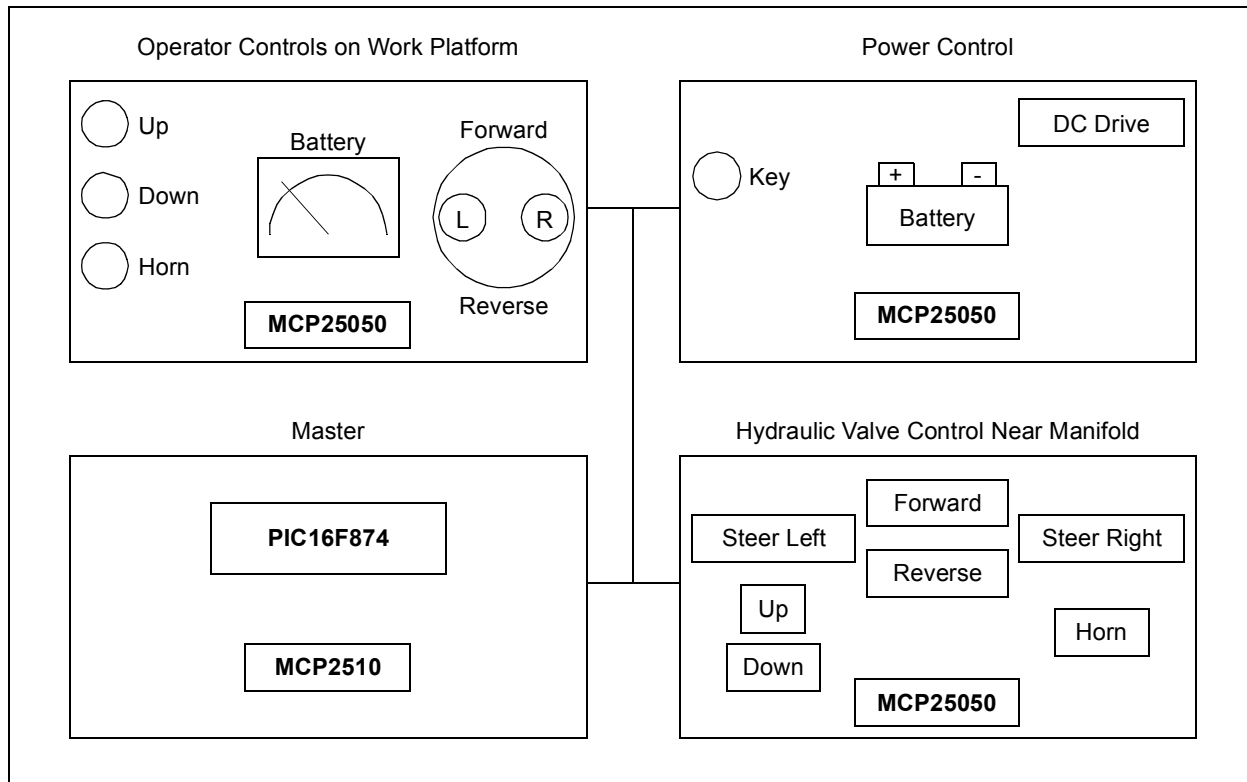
Operator Controls on Work Platform

Up

Down

Horn

Battery

Forward

L

R

Reverse

**MCP25050**

Power Control

DC Drive

Key

+

-

Battery

**MCP25050**

Master

**PIC16F874**

**MCP2510**

Hydraulic Valve Control Near Manifold

Steer Left

Forward

Steer Right

Reverse

Up

Down

Horn

**MCP25050**